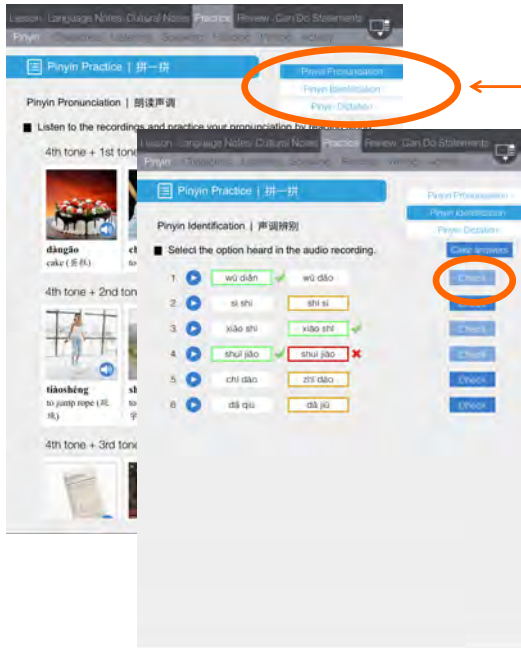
Lesson Language Notes Cultural Notes Practice Review Can-Do Statements
Pinyin Characters Listening Speaking Reading Writing Activity

Pinyin Practice | 拼一拼

Pinyin Pronunciation
Pinyin Identification
Pinyin Dictation

Pinyin Pronunciation | 朗读声调

Listen to the recordings and practice your pronunciation by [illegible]

4th tone + 1st tone

dàngāo
cake (蛋糕)

4th tone + 2nd tone

tiàoshéng
to jump rope (跳绳)

4th tone + 3rd tone

Lesson Language Notes Cultural Notes Practice Review Can-Do Statements
Pinyin Characters Listening Speaking Reading Writing Activity

Pinyin Practice | 拼一拼

Pinyin Pronunciation
Pinyin Identification
Pinyin Dictation

Pinyin Identification | 声调辨别

Select the option heard in the audio recording.

Clear answers

1. wú diǎn | wǔ dǎo | Check
2. sì shí | shí sì | Check
3. xiǎo shì | xiào shí | Check
4. shuǐ jiǎo | shuì jiào | Check
5. chí dào | zhī dào | Check
6. dǎ qiú | dà jiù | Check